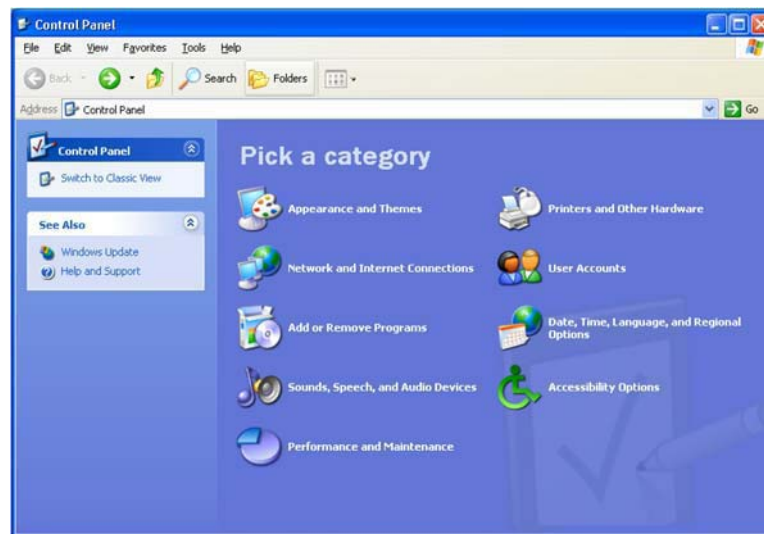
Control Panel

File Edit View Favorites Tools Help

Back Search Folders

Address Control Panel

Go

Control Panel

Switch to Classic View

See Also

Windows Update

Help and Support

Pick a category

Appearance and Themes

Printers and Other Hardware

Network and Internet Connections

User Accounts

Add or Remove Programs

Date, Time, Language, and Regional Options

Sounds, Speech, and Audio Devices

Accessibility Options

Performance and Maintenance